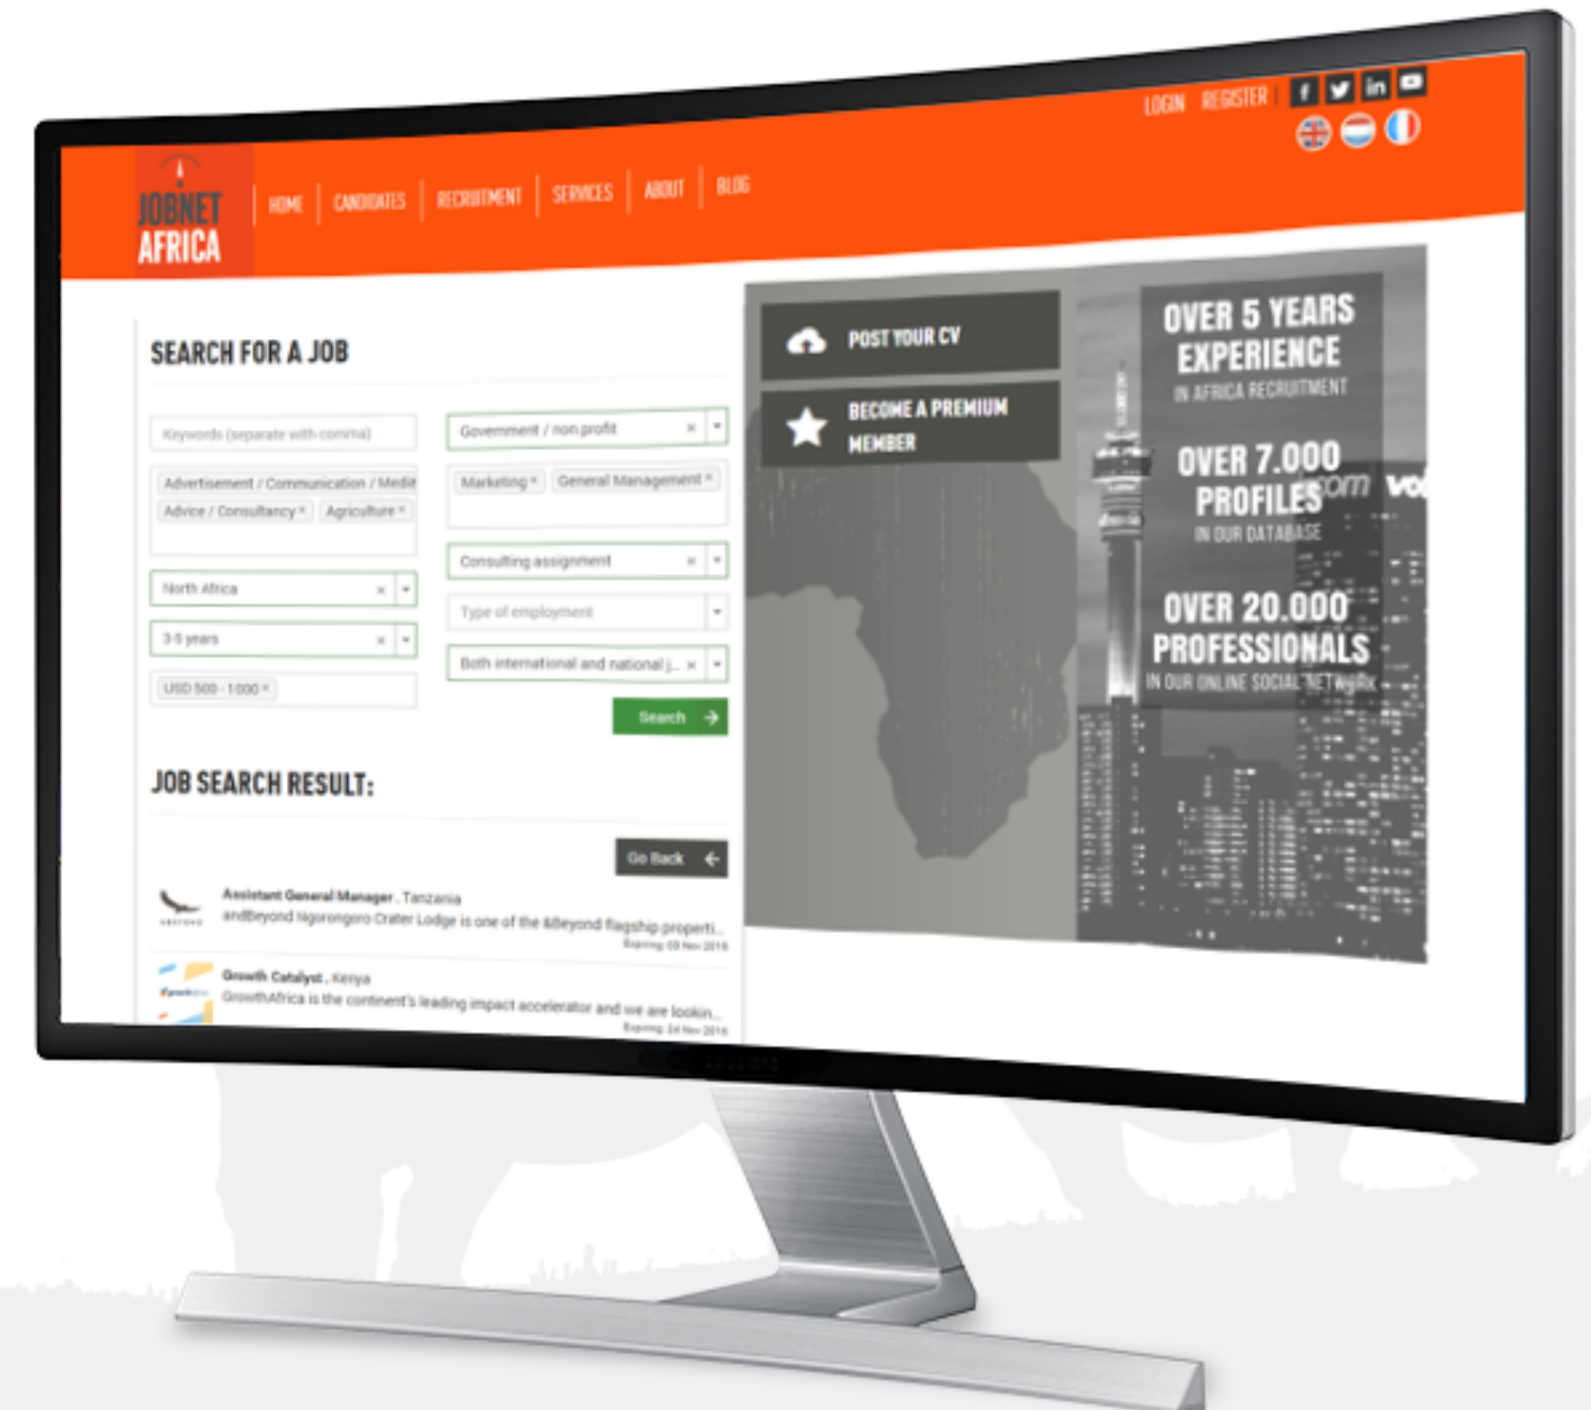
LOGIN REGISTER

JOBNET AFRICA

HOME CANDIDATES RECRUITMENT SERVICES ABOUT BLOG

SEARCH FOR A JOB

Keywords (separate with comma)

Advertisement / Communication / Medi
Advice / Consultancy × Agriculture ×

North Africa ×

3-5 years ×

USD 500 - 1000 ×

Government / non profit ×

Marketing × General Management ×

Consulting assignment ×

Type of employment

Both international and national j... ×

Search

JOB SEARCH RESULT:

Go Back

Assistant General Manager, Tanzania
andBeyond Ngorongoro Crater Lodge is one of the &Beyond flagship properti...
Expiring: 09 Nov 2016

Growth Catalyst, Kenya
GrowthAfrica is the continent's leading impact accelerator and we are lookin...
Expiring: 24 Nov 2016

POST YOUR CV

BECOME A PREMIUM MEMBER

OVER 5 YEARS EXPERIENCE
IN AFRICA RECRUITMENT

OVER 7.000 PROFILES
IN OUR DATABASE

OVER 20.000 PROFESSIONALS
IN OUR ONLINE SOCIAL NETWORK